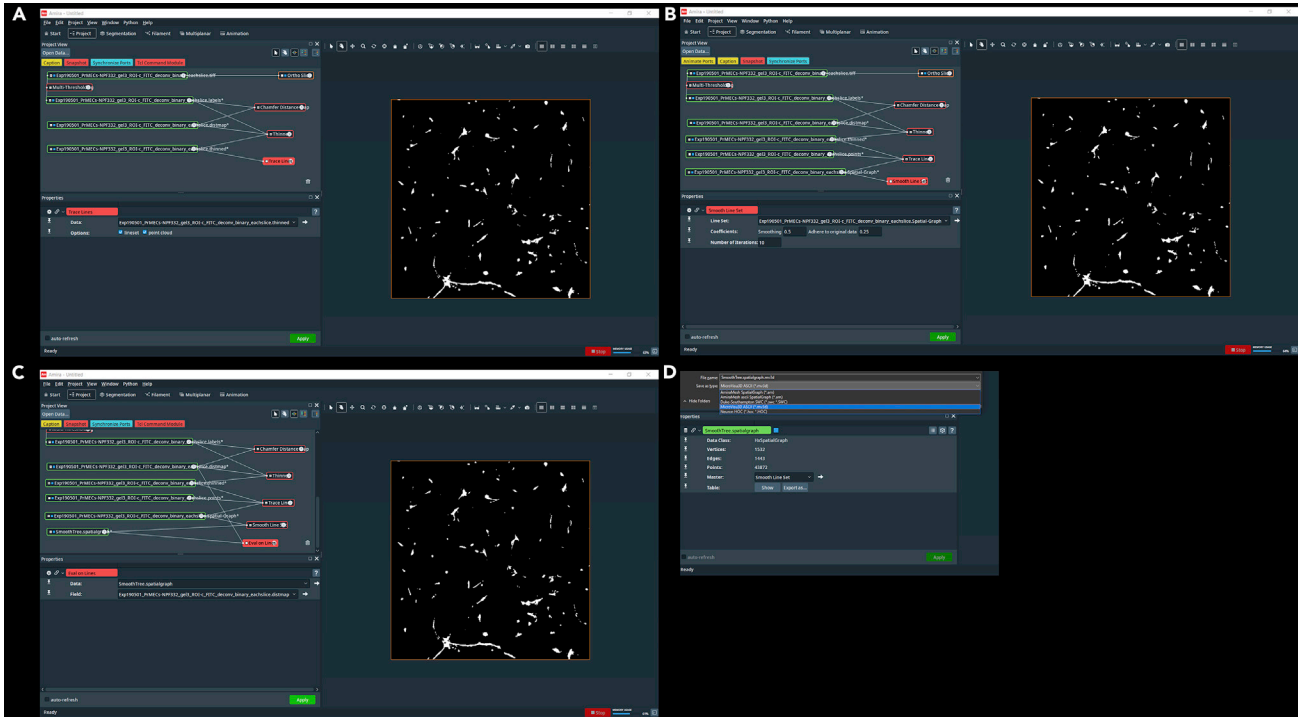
A

Amira - Untitled

File Edit Project View Window Python Help

Start Project Segmentation Filament Multiplanar Animation

Project View

Open Data...

Caption Snapshot Synchronize Ports 3D Command Module

Exp190501_PrMECs-NPF332_gel3_ROI3-c_FITC_deconv_binary_eachslice.tiff

Ortho Slice

Multi-Thresholding

Exp190501_PrMECs-NPF332_gel3_ROI3-c_FITC_deconv_binary_eachslice.labels*

Chamfer Distance Map

Exp190501_PrMECs-NPF332_gel3_ROI3-c_FITC_deconv_binary_eachslice.distmap*

Thinning

Exp190501_PrMECs-NPF332_gel3_ROI3-c_FITC_deconv_binary_eachslice.thinned*

Trace Lines

Properties

Trace Lines

Data: Exp190501_PrMECs-NPF332_gel3_ROI3-c_FITC_deconv_binary_eachslice.thinned

Options: lineset point-sliced

auto-refresh

Apply

Ready

Stop

B

Amira - Untitled

File Edit Project View Window Python Help

Start Project Segmentation Filament Multiplanar Animation

Project View

Open Data...

Animate Ports Caption Snapshot Synchronize Ports

Exp190501_PrMECs-NPF332_gel3_ROI3-c_FITC_deconv_binary_eachslice.tiff

Ortho Slice

Multi-Thresholding

Exp190501_PrMECs-NPF332_gel3_ROI3-c_FITC_deconv_binary_eachslice.labels*

Chamfer Distance Map

Exp190501_PrMECs-NPF332_gel3_ROI3-c_FITC_deconv_binary_eachslice.distmap*

Thinning

Exp190501_PrMECs-NPF332_gel3_ROI3-c_FITC_deconv_binary_eachslice.thinned*

Exp190501_PrMECs-NPF332_gel3_ROI3-c_FITC_deconv_binary_eachslice.points*

Trace Lines

Exp190501_PrMECs-NPF332_gel3_ROI3-c_FITC_deconv_binary_eachslice.Spatial-Graph*

Smooth Line Set

Properties

Smooth Line Set

Line Set: Exp190501_PrMECs-NPF332_gel3_ROI3-c_FITC_deconv_binary_eachslice.Spatial-Graph

Coefficients: Smoothing 0.5 Adhere to original data 0.25

Number of iterations: 10

auto-refresh

Apply

Ready

Stop

C

Amira - Untitled

File Edit Project View Window Python Help

Start Project Segmentation Filament Multiplanar Animation

Project View

Open Data...

Caption Snapshot Synchronize Ports 3D Command Module

Exp190501_PrMECs-NPF332_gel3_ROI3-c_FITC_deconv_binary_eachslice.labels*

Chamfer Distance Map

Exp190501_PrMECs-NPF332_gel3_ROI3-c_FITC_deconv_binary_eachslice.distmap*

Thinning

Exp190501_PrMECs-NPF332_gel3_ROI3-c_FITC_deconv_binary_eachslice.thinned*

Exp190501_PrMECs-NPF332_gel3_ROI3-c_FITC_deconv_binary_eachslice.points*

Trace Lines

Exp190501_PrMECs-NPF332_gel3_ROI3-c_FITC_deconv_binary_eachslice.Spatial-Graph*

Smooth Line Set

SmoothTree.spatialgraph

Eval on Lines

Properties

Eval on Lines

Data: SmoothTree.spatialgraph

Field: Exp190501_PrMECs-NPF332_gel3_ROI3-c_FITC_deconv_binary_eachslice.distmap

auto-refresh

Apply

Ready

Stop

D

File name: SmoothTree.spatialgraph.mv3d

Save as type: MicroVis3D ASCII (*.mv3d)

Hide Folders

AmiraMesh SpatialGraph (*.am)
AmiraMesh ascii SpatialGraph (*.am)
Duke-Southampton SWC (*.swc *.SWC)
MicroVis3D ASCII (*.mv3d)
Neuron HOC (*.hoc *.HOC)

Properties

SmoothTree.spatialgraph

Data Class: HxSpatialGraph

Vertices: 1532

Edges: 1143

Points: 43873

Master: Smooth Line Set

Table: Show Export as...

auto-refresh

Apply

Ready